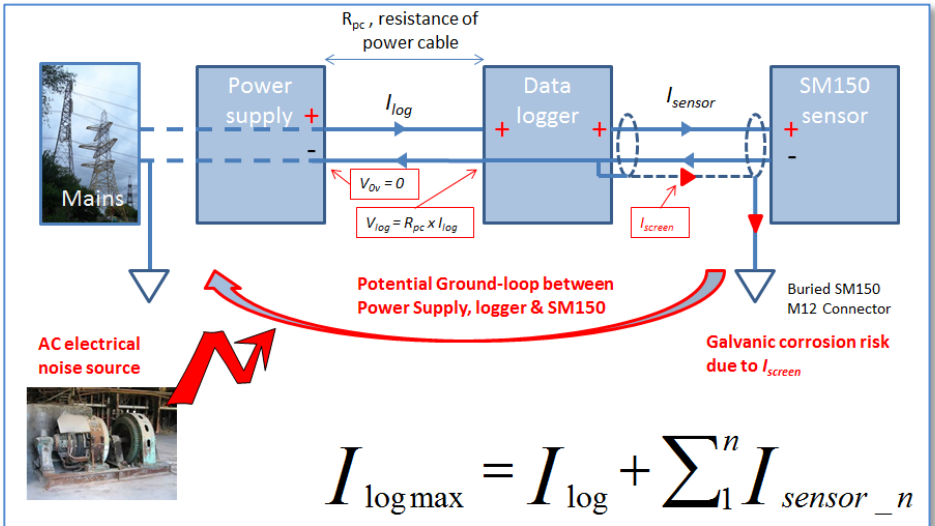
$R_{pc}$ , resistance of power cable

Power supply

+

-

$I_{log}$

Data logger

+

$I_{sensor}$

SM150 sensor

+

-

Mains

$V_{0v} = 0$

$V_{log} = R_{pc} \times I_{log}$

$I_{screen}$

Potential Ground-loop between Power Supply, logger & SM150

Buried SM150 M12 Connector

AC electrical noise source

Galvanic corrosion risk due to $I_{screen}$

$I_{\log\max} = I_{\log} + \sum_{1}^{n} I_{sensor\_n}$